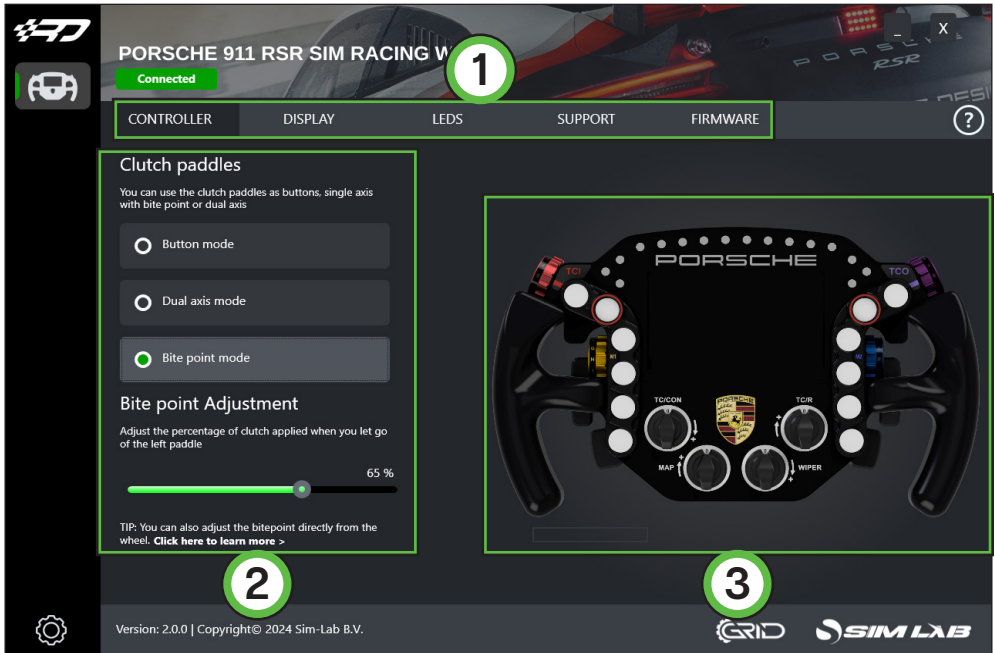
PORSCHE 911 RSR SIM RACING W

1

Connected

_ X

CONTROLLER DISPLAY LEDS SUPPORT FIRMWARE

?

Clutch paddles

You can use the clutch paddles as buttons, single axis with bite point or dual axis

Button mode

Dual axis mode

Bite point mode

Bite point Adjustment

Adjust the percentage of clutch applied when you let go of the left paddle

65 %

TIP: You can also adjust the bitepoint directly from the wheel. Click here to learn more >

PORSCHE

TC1

TCO

TC/CON

TC/R

MAP

WIPER

2

3

Version: 2.0.0 | Copyright© 2024 Sim-Lab B.V.

GRID

SIM LAB